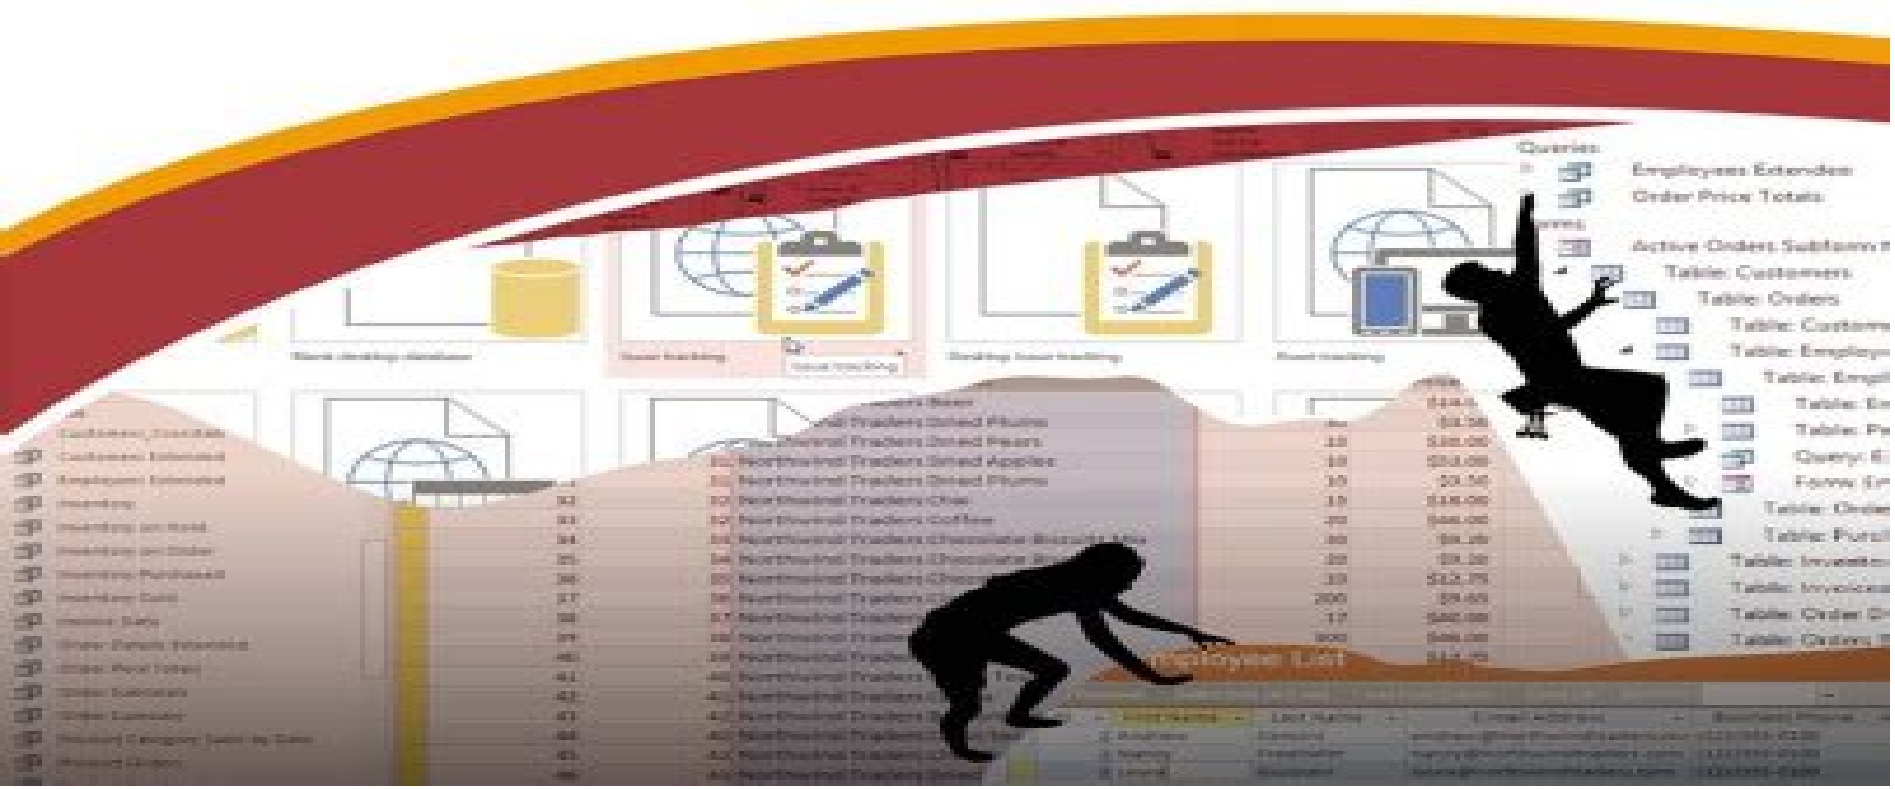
Queries
Employees Extended
Order Price Totals
Active Orders Subform
Table: Customers
Table: Orders
Table: Custom
Table: Employ
Table: Empl
Table: En
Table: Pe
Query: E
Form: Em
Table: Orde
Table: Purc
Table: Invent
Table: Invoice
Table: Order D
Table: Orders

Blank desktop database
Issue tracking
Issue tracking
Desktop issue tracking
Asset tracking

Customers Extended
Employees Extended
Inventory
Inventory on Hold
Inventory on Order
Inventory Purchased
Inventory Sold
Invoice Data
Order Details Extended
Order Price Totals
Order Subtotals
Order Summary
Product Category Sales by Date
Product Orders

Northwind Traders Dried Plums
Northwind Traders Dried Pears
Northwind Traders Dried Apples
Northwind Traders Dried Plums
Northwind Traders Chai
Northwind Traders Coffee
Northwind Traders Chocolate Biscuits Mix
Northwind Traders Chocolate
Northwind Traders

Employee List
First Name
Last Name
E-mail Address
Business Phone
Andrew
Cencini
Nancy
Freehafer
Laura
Giussani